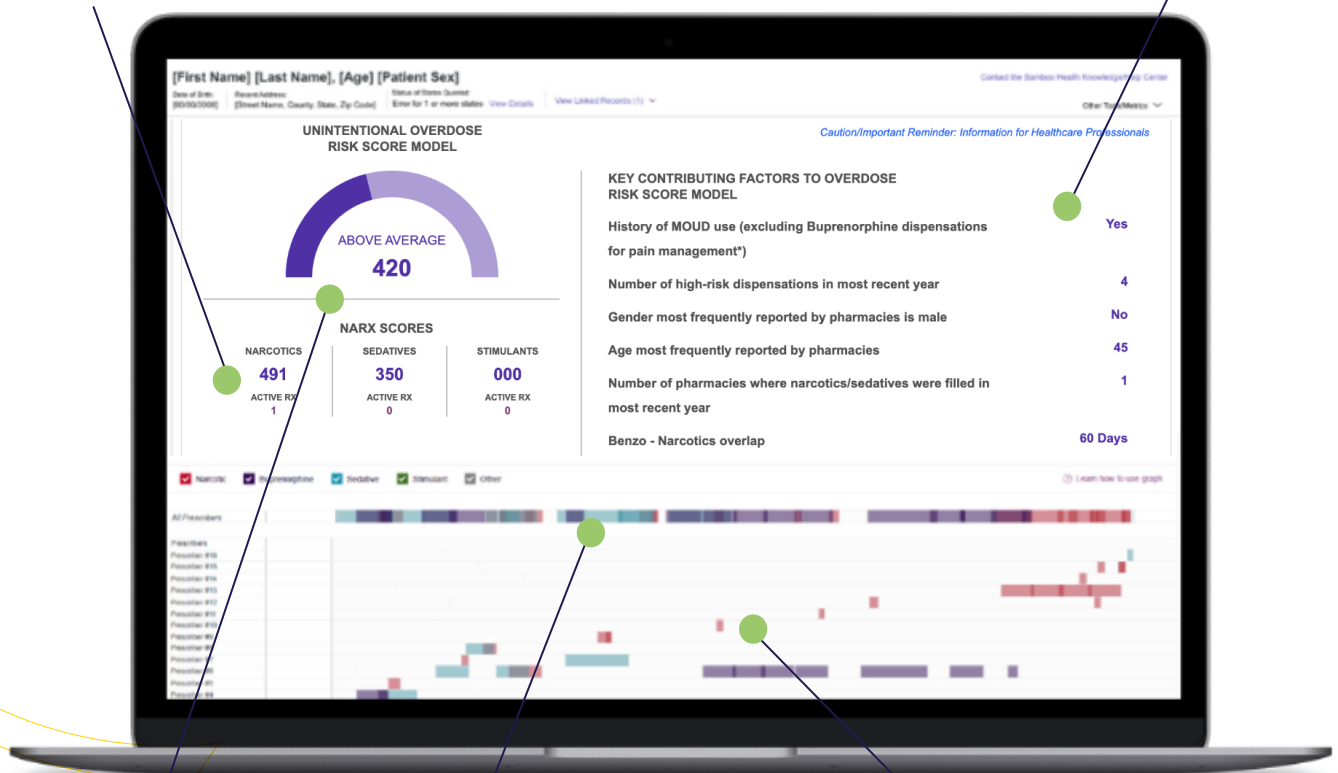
[First Name] [Last Name], [Age] [Patient Sex]

Date of Birth: [00/00/0000]
Recent Address: [Street Name, County, State, Zip Code]
Status of States Queried: Error for 1 or more states View Details
View Linked Records (1)

Contact the Bamboo Health Knowledge Center

Other Tools/Metrics

UNINTENTIONAL OVERDOSE RISK SCORE MODEL

ABOVE AVERAGE
420

NARX SCORES

| NARCOTICS | SEDATIVES | STIMULANTS |
|---|---|---|
| 491 | 350 | 000 |
| ACTIVE RX | ACTIVE RX | ACTIVE RX |
| 1 | 0 | 0 |

Caution/Important Reminder: Information for Healthcare Professionals

KEY CONTRIBUTING FACTORS TO OVERDOSE RISK SCORE MODEL

| | |
|---|---|
| History of MOUD use (excluding Buprenorphine dispensations for pain management*) | Yes |
| Number of high-risk dispensations in most recent year | 4 |
| Gender most frequently reported by pharmacies is male | No |
| Age most frequently reported by pharmacies | 45 |
| Number of pharmacies where narcotics/sedatives were filled in most recent year | 1 |
| Benzo - Narcotics overlap | 60 Days |

Narcotic Buprenorphine Sedative Stimulant Other

Learn how to use graph

All Prescribers

Prescribers
Prescriber #16
Prescriber #15
Prescriber #14
Prescriber #13
Prescriber #12
Prescriber #11
Prescriber #10
Prescriber #9
Prescriber #8
Prescriber #7
Prescriber #6
Prescriber #5
Prescriber #4